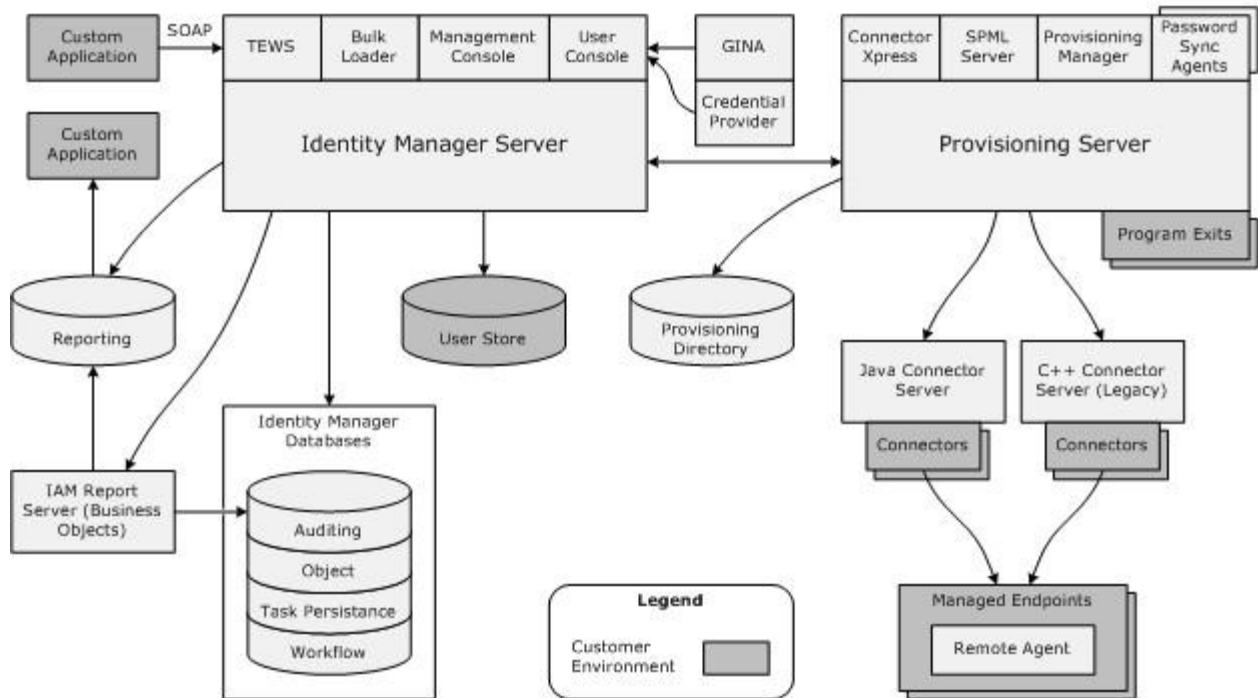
Custom Application

SOAP

TEWS

Bulk Loader

Management Console

User Console

GINA

Credential Provider

Connector Xpress

SPML Server

Provisioning Manager

Password Sync Agents

Custom Application

Identity Manager Server

Provisioning Server

Program Exits

Reporting

User Store

Provisioning Directory

Java Connector Server

C++ Connector Server (Legacy)

Identity Manager Databases

Connectors

Connectors

IAM Report Server (Business Objects)

Auditing

Object

Task Persistance

Workflow

Legend

Customer Environment

Managed Endpoints

Remote Agent